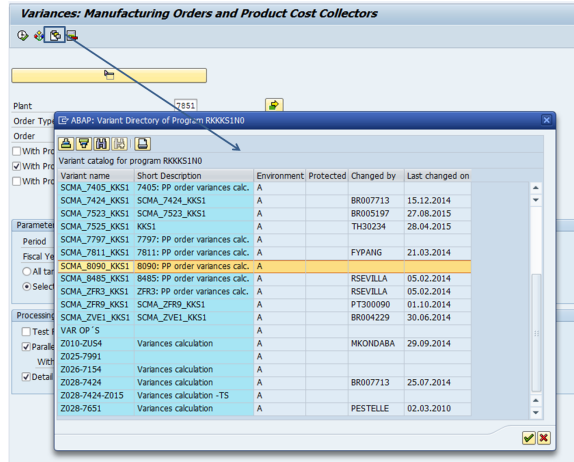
Variances: Manufacturing Orders and Product Cost Collectors

Plant 7851
Order Type
Order
With Pro
With Pro
With Pro

Paramete
Period
Fiscal Ye
All ta
Select

Processing
Test R
Paralle
With
Detail

ABAP: Variant Directory of Program RKKKS1N0

Variant catalog for program RKKKS1N0

| Variant name | Short Description | Environment | Protected | Changed by | Last changed on |
|---|---|---|---|---|---|
| SCMA_7405_KKS1 | 7405: PP order variances calc. | A | | | |
| SCMA_7424_KKS1 | SCMA_7424_KKS1 | A | | BR007713 | 15.12.2014 |
| SCMA_7523_KKS1 | SCMA_7523_KKS1 | A | | BR005197 | 27.08.2015 |
| SCMA_7525_KKS1 | KKS1 | A | | TH30234 | 28.04.2015 |
| SCMA_7797_KKS1 | 7797: PP order variances calc. | A | | | |
| SCMA_7811_KKS1 | 7811: PP order variances calc. | A | | FYPANG | 21.03.2014 |
| SCMA_8090_KKS1 | 8090: PP order variances calc. | A | | | |
| SCMA_8485_KKS1 | 8485: PP order variances calc. | A | | RSEVILLA | 05.02.2014 |
| SCMA_ZFR3_KKS1 | ZFR3: PP order variances calc. | A | | RSEVILLA | 05.02.2014 |
| SCMA_ZFR9_KKS1 | SCMA_ZFR9_KKS1 | A | | PT300090 | 01.10.2014 |
| SCMA_ZVE1_KKS1 | SCMA_ZVE1_KKS1 | A | | BR004229 | 30.06.2014 |
| VAR OP´S | | A | | | |
| Z010-ZUS4 | Variances calculation | A | | MKONDABA | 29.09.2014 |
| Z025-7991 | | A | | | |
| Z026-7154 | Variances calculation | A | | | |
| Z028-7424 | Variances calculation | A | | BR007713 | 25.07.2014 |
| Z028-7424-Z015 | Variances calculation -TS | A | | | |
| Z028-7651 | Variances calculation | A | | PESTELLE | 02.03.2010 |